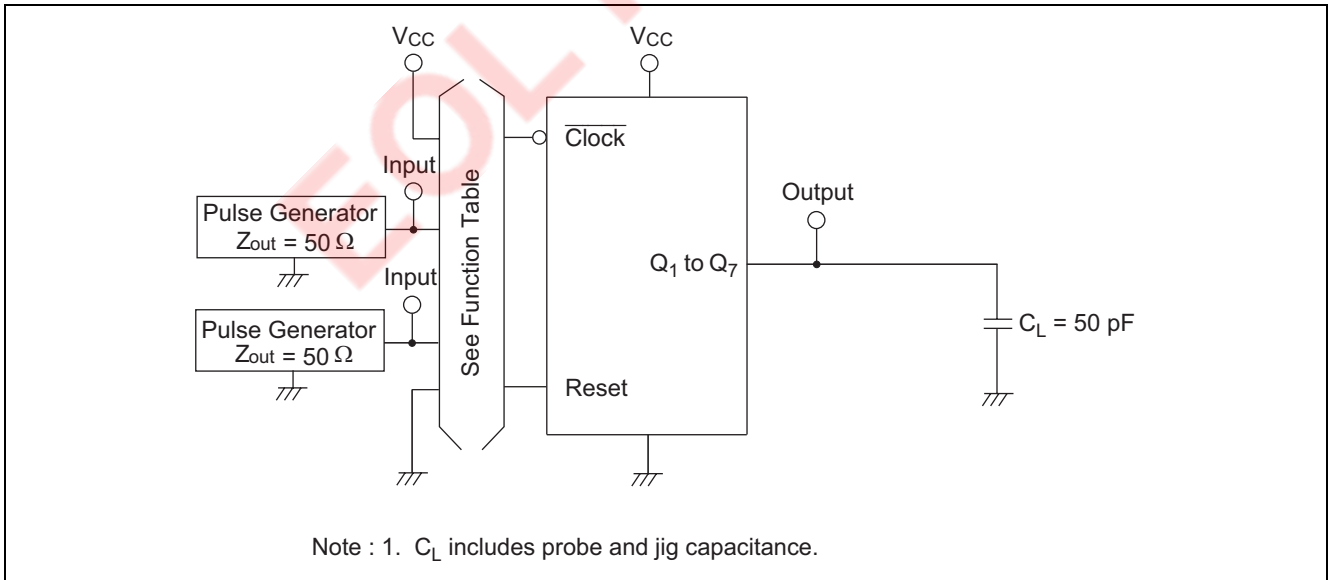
EOL

$V_{CC}$

$V_{CC}$

$\overline{\text{Clock}}$

Input

Pulse Generator
$Z_{out}$ = 50 Ω

Input

Pulse Generator
$Z_{out}$ = 50 Ω

See Function Table

Output

$Q_1$ to $Q_7$

$C_L$ = 50 pF

Reset

Note : 1. $C_L$ includes probe and jig capacitance.